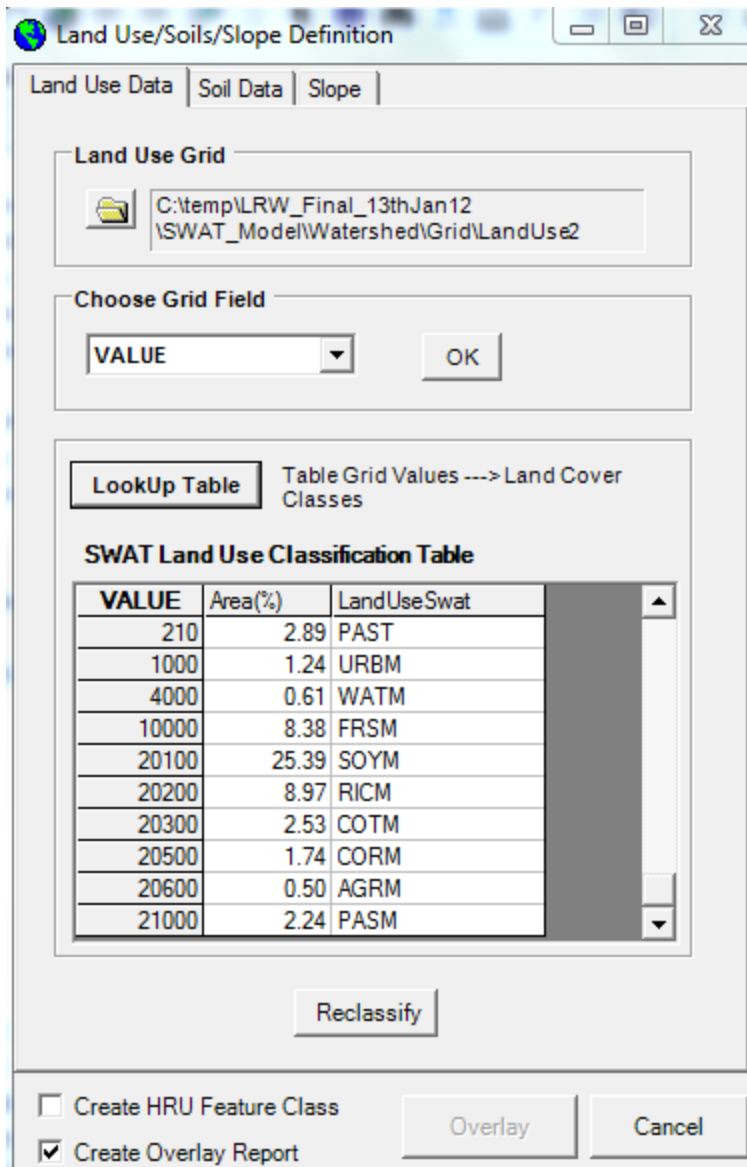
Land Use/Soils/Slope Definition

Land Use Data | Soil Data | Slope

Land Use Grid

C:\temp\LRW_Final_13thJan12\SWAT_Model\Watershed\Grid\LandUse2

Choose Grid Field

VALUE

OK

LookUp Table

Table Grid Values ---> Land Cover Classes

SWAT Land Use Classification Table

| VALUE | Area(%) | LandUseSwat |
|---|---|---|
| 210 | 2.89 | PAST |
| 1000 | 1.24 | URBM |
| 4000 | 0.61 | WATM |
| 10000 | 8.38 | FRSM |
| 20100 | 25.39 | SOYM |
| 20200 | 8.97 | RICM |
| 20300 | 2.53 | COTM |
| 20500 | 1.74 | CORM |
| 20600 | 0.50 | AGRM |
| 21000 | 2.24 | PASM |

Reclassify

Create HRU Feature Class

Create Overlay Report

Overlay

Cancel